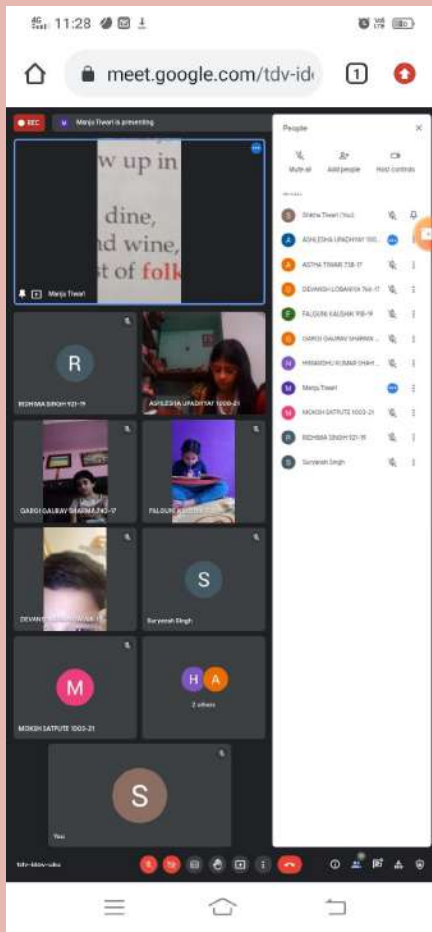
11:28

meet.google.com/tdv-id

1

REC

M Manju Tiwari is presenting

w up in
dine,
d wine,
t of folk

Manju Tiwari

R

RIDHIMA SINGH 921-19

ASHLESHA UPADHYAY 1000-21

GARGI GAURAV SHARMA 742-17

FALGUNI KAUSHIK

DEVANSH

S

Suryansh Singh

M

MOKSH SATPUTE 1003-21

H A

2 others

S

You

People

Mute all

Add people

Host controls

Shikha Tiwari (You)

ASHLESHA UPADHYAY 100...

ASTHA TIWARI 738-17

DEVANSH LOBANIYA 766-17

FALGUNI KAUSHIK 918-19

GARGI GAURAV SHARMA ...

HIMANSHU KUMAR SHAH ...

Manju Tiwari

MOKSH SATPUTE 1003-21

RIDHIMA SINGH 921-19

Suryansh Singh

tdv-bbiw-ubu